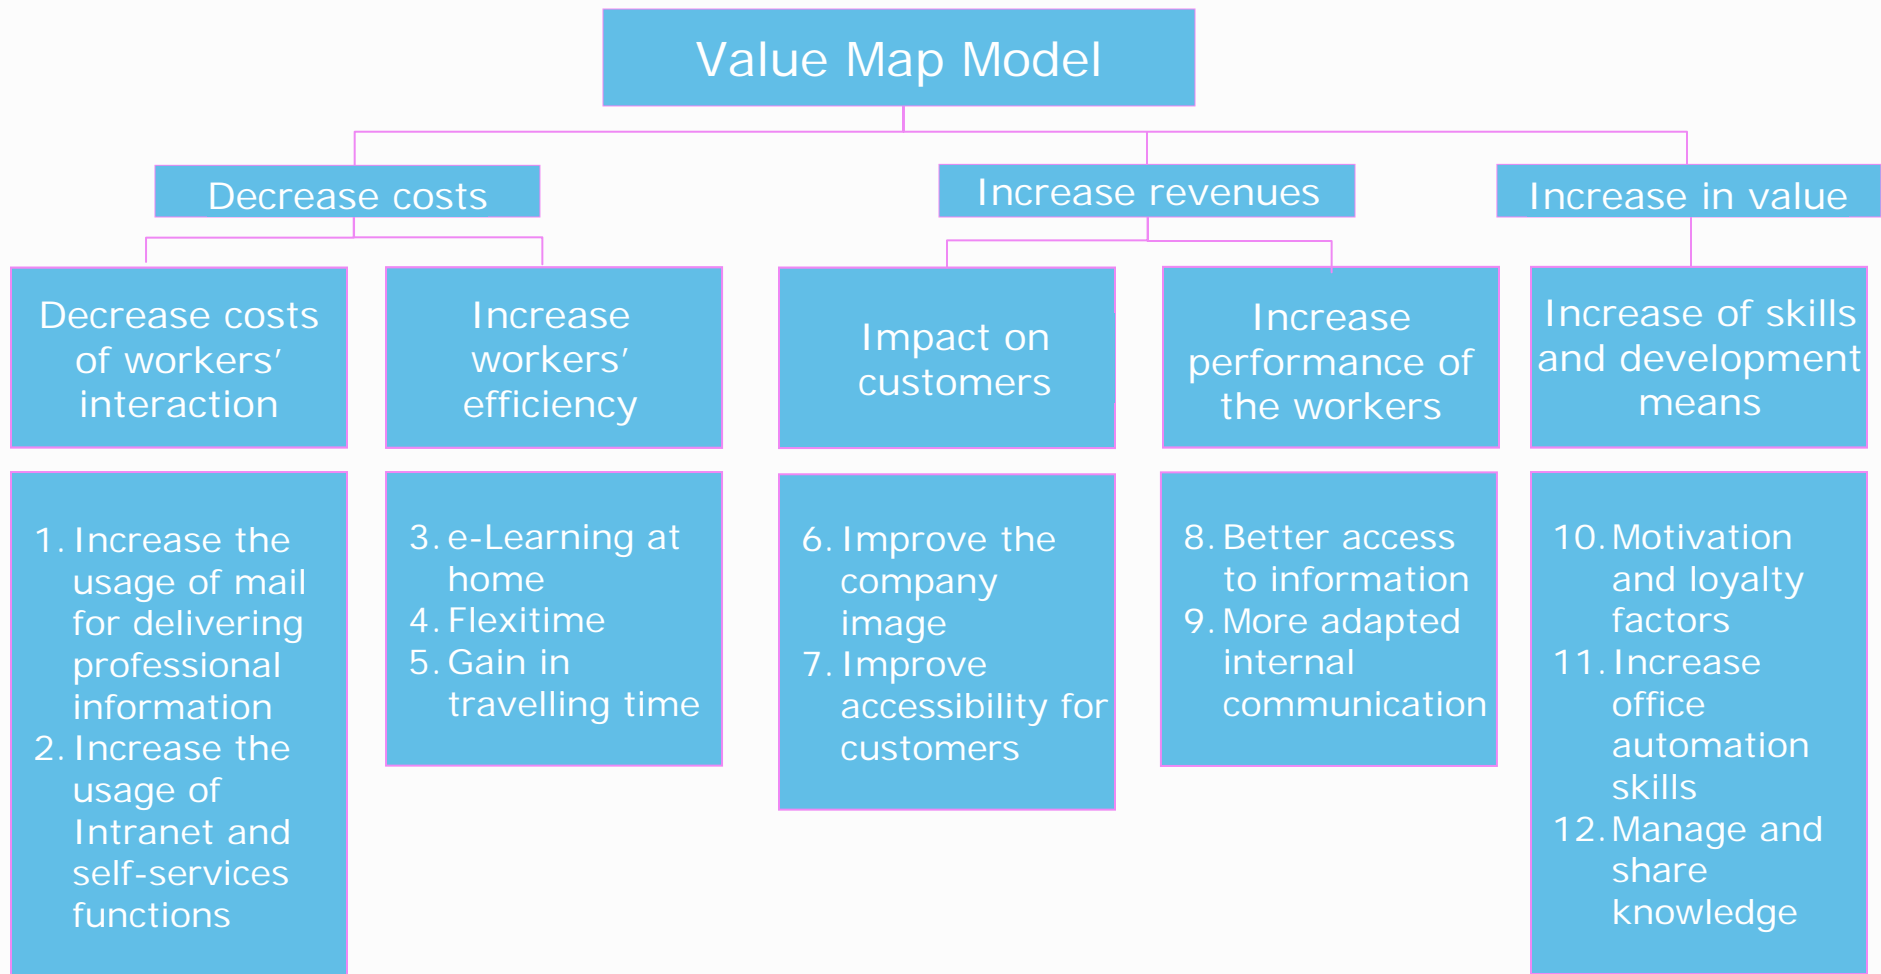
Value Map Model

Decrease costs

Decrease costs of workers' interaction

1. Increase the usage of mail for delivering professional information
2. Increase the usage of Intranet and self-services functions

Increase workers' efficiency

3. e-Learning at home
4. Flexitime
5. Gain in travelling time

Increase revenues

Impact on customers

6. Improve the company image
7. Improve accessibility for customers

Increase performance of the workers

8. Better access to information
9. More adapted internal communication

Increase in value

Increase of skills and development means

10. Motivation and loyalty factors
11. Increase office automation skills
12. Manage and share knowledge